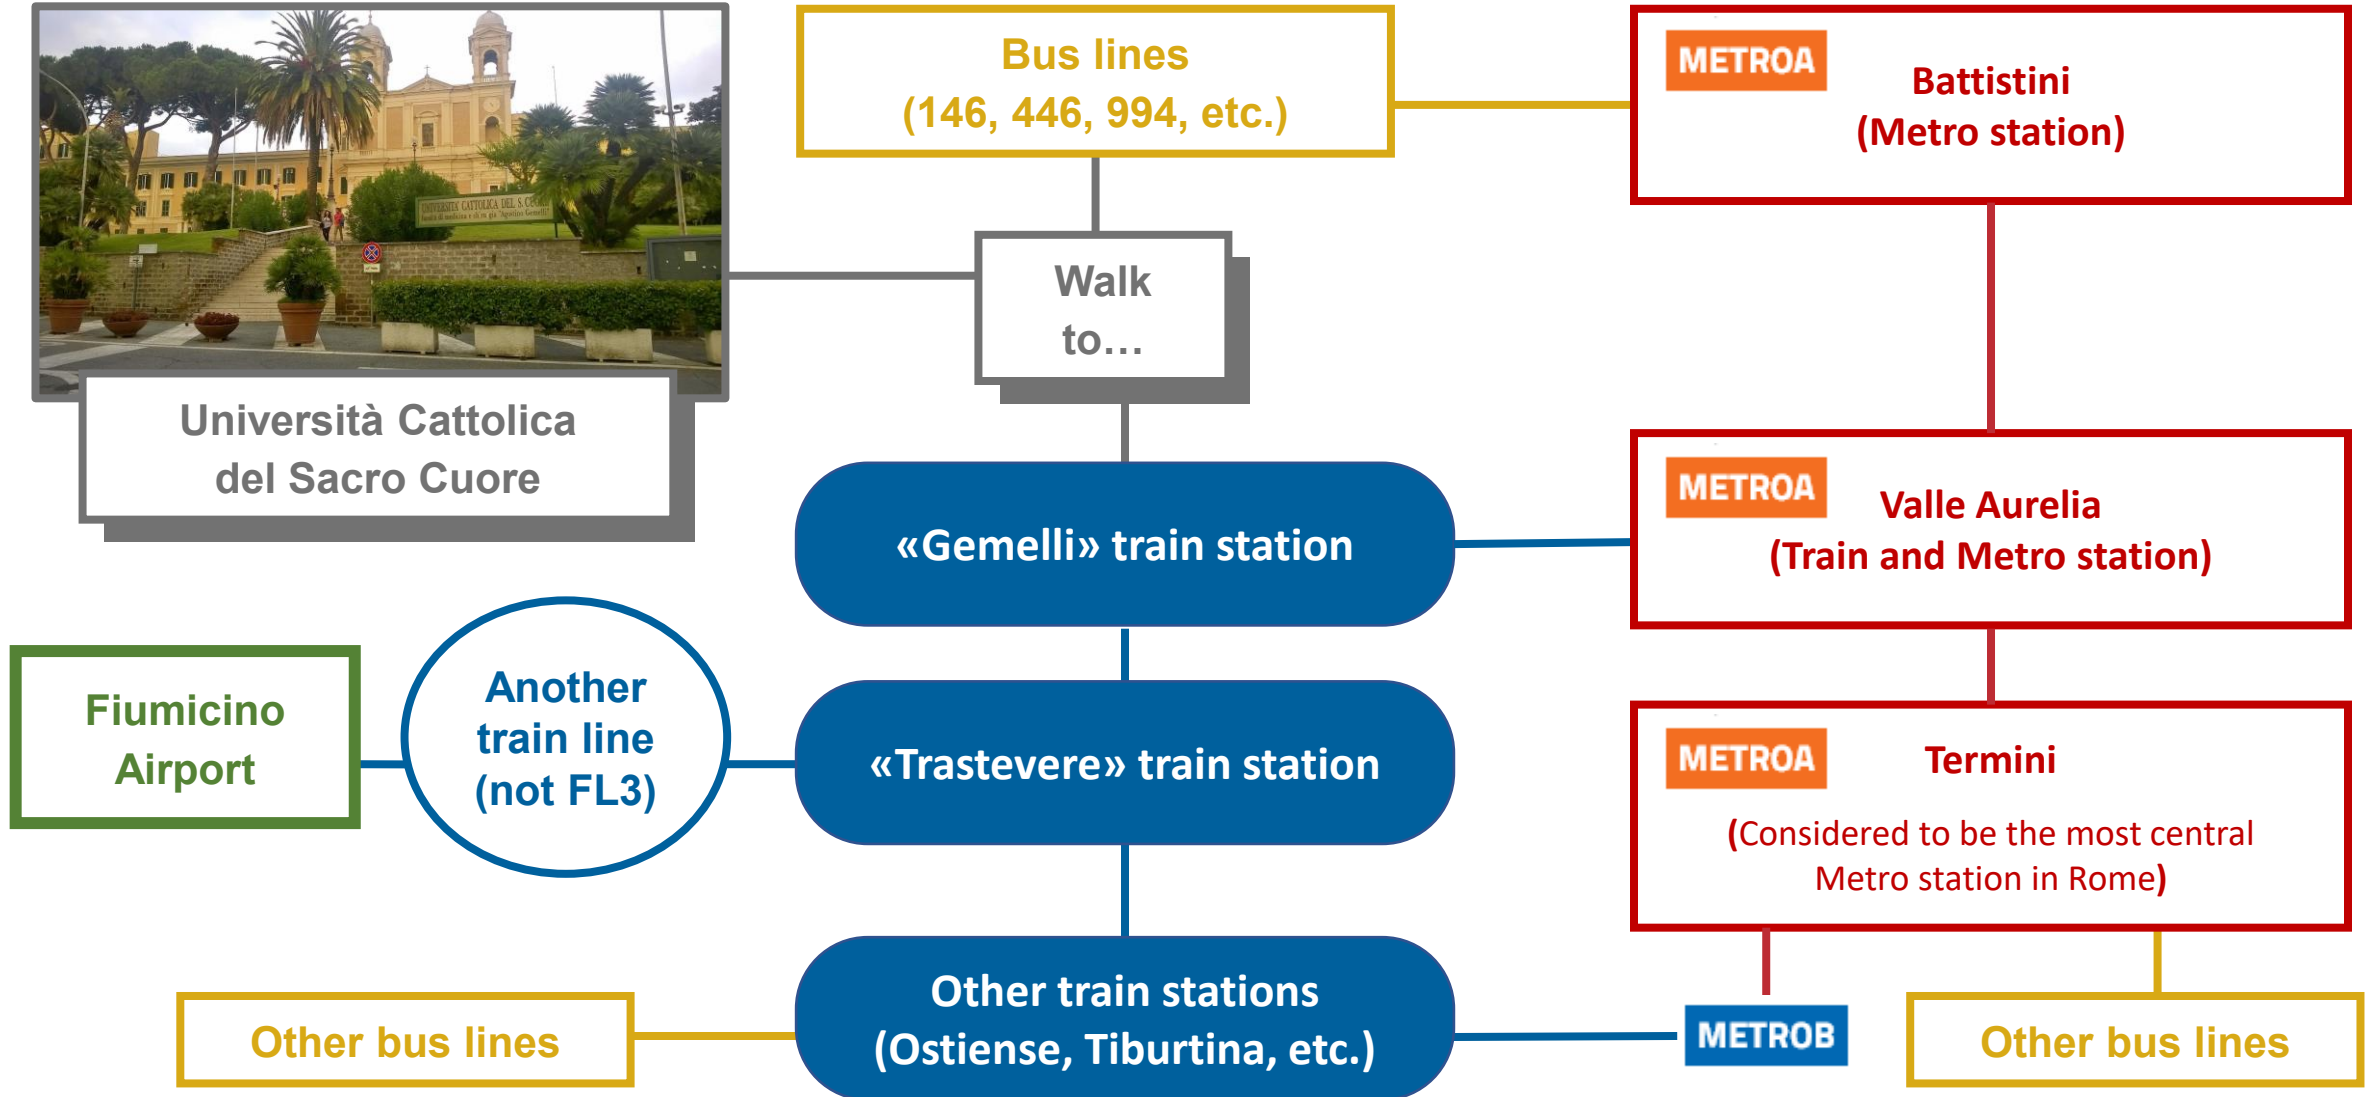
Università Cattolica del Sacro Cuore

Bus lines
(146, 446, 994, etc.)

Walk to…

METROA
Battistini
(Metro station)

«Gemelli» train station

METROA
Valle Aurelia
(Train and Metro station)

Fiumicino Airport

Another train line (not FL3)

«Trastevere» train station

METROA
Termini
(Considered to be the most central Metro station in Rome)

Other bus lines

Other train stations
(Ostiense, Tiburtina, etc.)

METROB

Other bus lines